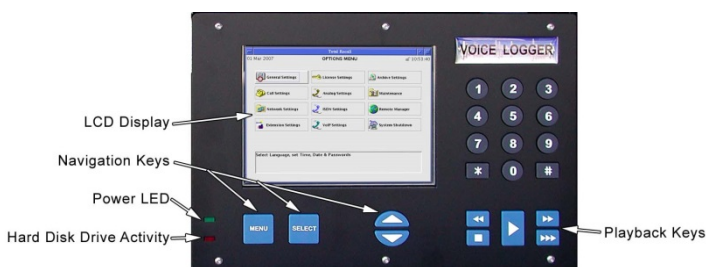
Test Recall
02 Mar 2007
OPTIONS MENU
10:53:40

General Settings
License Settings
Archive Settings
Call Settings
Analog Settings
Maintenance
Network Settings
ISDN Settings
Remote Manager
Extension Settings
VoIP Settings
System Shutdown

Select Language, set Time, Date & Passwords

VOICE LOGGER

1 2 3
4 5 6
7 8 9
* 0 #

LCD Display
Navigation Keys
Power LED
Hard Disk Drive Activity
MENU
SELECT
Playback Keys